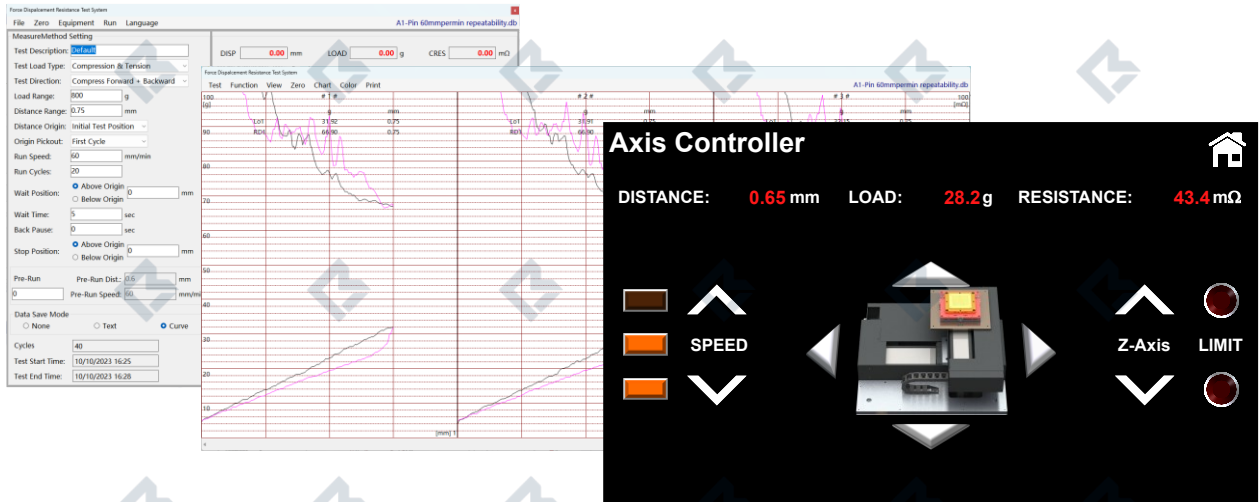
Force Displacement Resistance Test System

File Zero Equipment Run Language

A1-Pin 60mmpermin repeatability.db

MeasureMethod Setting

Test Description: Default

Test Load Type: Compression & Tension

Test Direction: Compress Forward + Backward

Load Range: 800 g

Distance Range: 0.75 mm

Distance Origin: Initial Test Position

Origin Pickout: First Cycle

Run Speed: 60 mm/min

Run Cycles: 20

Wait Position: Above Origin 0 mm
Below Origin

Wait Time: 5 sec

Back Pause: 0 sec

Stop Position: Above Origin 0 mm
Below Origin

Pre-Run

Pre-Run Dist.: 0.6 mm

0

Pre-Run Speed: 60 mm/mi

Data Save Mode
None Text Curve

Cycles 40

Test Start Time: 10/10/2023 16:25

Test End Time: 10/10/2023 16:28

DISP 0.00 mm LOAD 0.00 g CRES 0.00 mΩ

Force Displacement Resistance Test System

Test Function View Zero Chart Color Print

A1-Pin 60mmpermin repeatability.db

100
[g]
90
80
70
60
50
40
30
20
10

# 1 #
g mm
LoT 31.92 0.75
RDt 66.90 0.75

# 2 #
g mm
LoT 31.91 0.75
RDt 66.90 0.75

# 3 #
g
33.15 0.75

100
[mΩ]

[mm] 1

Axis Controller

DISTANCE: 0.65 mm LOAD: 28.2 g RESISTANCE: 43.4 mΩ

SPEED

Z-Axis

LIMIT